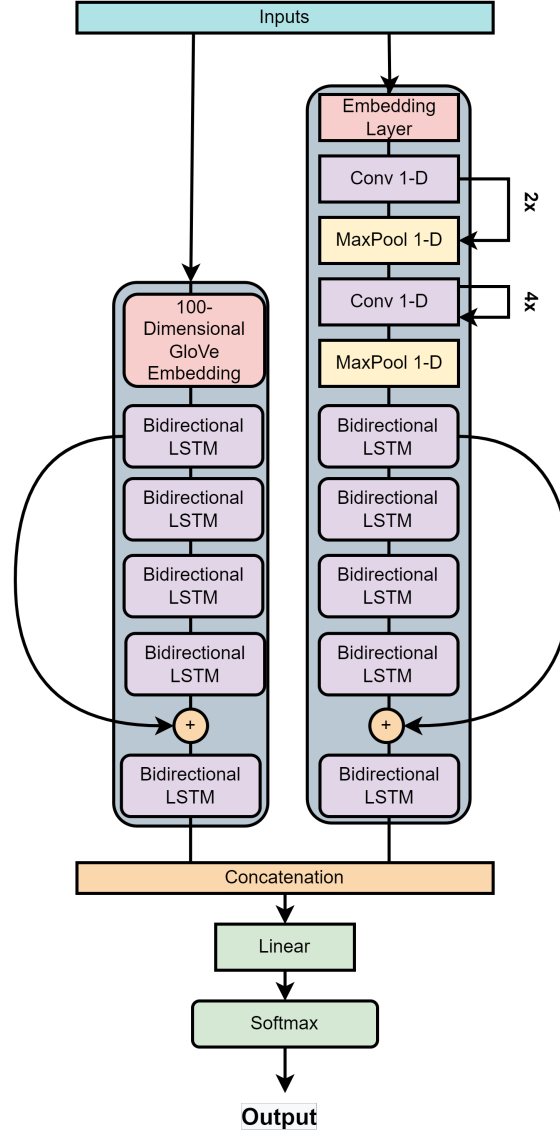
Inputs

Embedding Layer

Conv 1-D

2x

MaxPool 1-D

Conv 1-D

4x

MaxPool 1-D

Bidirectional LSTM

Bidirectional LSTM

Bidirectional LSTM

Bidirectional LSTM

+

Bidirectional LSTM

100-Dimensional GloVe Embedding

Bidirectional LSTM

Bidirectional LSTM

Bidirectional LSTM

Bidirectional LSTM

+

Bidirectional LSTM

Concatenation

Linear

Softmax

Output